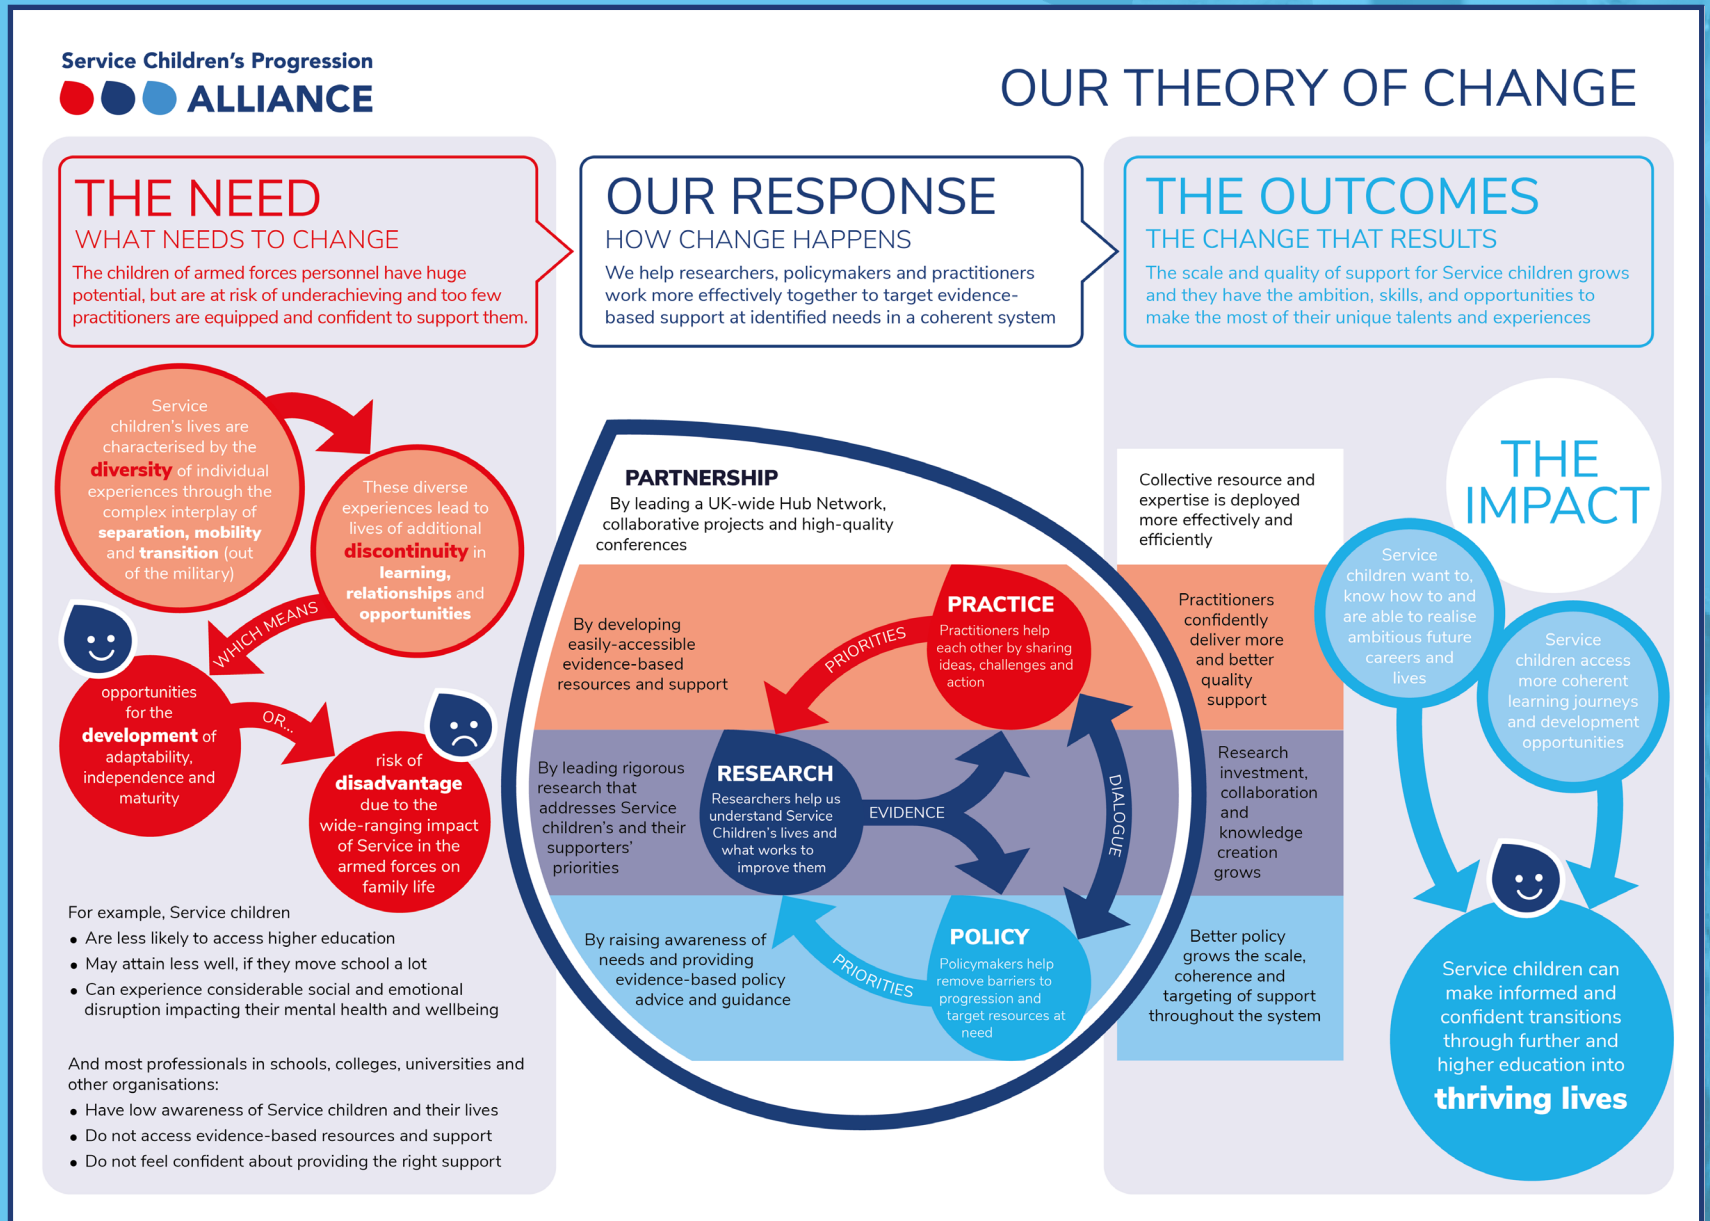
Service Children's Progression
ALLIANCE

OUR THEORY OF CHANGE

THE NEED
WHAT NEEDS TO CHANGE
The children of armed forces personnel have huge potential, but are at risk of underachieving and too few practitioners are equipped and confident to support them.

OUR RESPONSE
HOW CHANGE HAPPENS
We help researchers, policymakers and practitioners work more effectively together to target evidence-based support at identified needs in a coherent system

THE OUTCOMES
THE CHANGE THAT RESULTS
The scale and quality of support for Service children grows and they have the ambition, skills, and opportunities to make the most of their unique talents and experiences

Service children's lives are characterised by the diversity of individual experiences through the complex interplay of separation, mobility and transition (out of the military)

These diverse experiences lead to lives of additional discontinuity in learning, relationships and opportunities

WHICH MEANS

opportunities for the development of adaptability, independence and maturity

OR...

risk of disadvantage due to the wide-ranging impact of Service in the armed forces on family life

For example, Service children
• Are less likely to access higher education
• May attain less well, if they move school a lot
• Can experience considerable social and emotional disruption impacting their mental health and wellbeing

And most professionals in schools, colleges, universities and other organisations:
• Have low awareness of Service children and their lives
• Do not access evidence-based resources and support
• Do not feel confident about providing the right support

PARTNERSHIP
By leading a UK-wide Hub Network, collaborative projects and high-quality conferences

By developing easily-accessible evidence-based resources and support

PRACTICE
Practitioners help each other by sharing ideas, challenges and action

PRIORITIES

By leading rigorous research that addresses Service children's and their supporters' priorities

RESEARCH
Researchers help us understand Service Children's lives and what works to improve them

EVIDENCE

DIALOGUE

By raising awareness of needs and providing evidence-based policy advice and guidance

POLICY
Policymakers help remove barriers to progression and target resources at need

PRIORITIES

Collective resource and expertise is deployed more effectively and efficiently

Practitioners confidently deliver more and better quality support

Research investment, collaboration and knowledge creation grows

Better policy grows the scale, coherence and targeting of support throughout the system

THE IMPACT

Service children want to, know how to and are able to realise ambitious future careers and lives

Service children access more coherent learning journeys and development opportunities

Service children can make informed and confident transitions through further and higher education into thriving lives